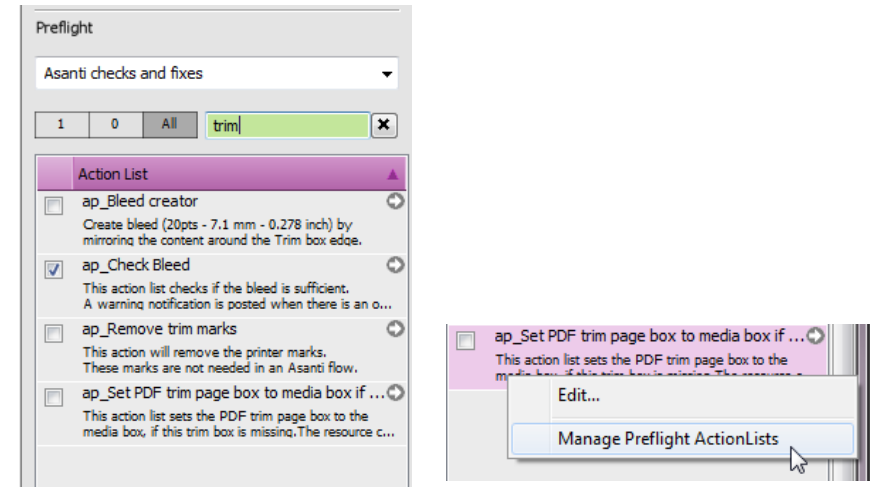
Preflight

Asanti checks and fixes

1 | 0 | All | trim

Action List

ap_Bleed creator
Create bleed (20pts - 7.1 mm - 0.278 inch) by mirroring the content around the Trim box edge.

ap_Check Bleed
This action list checks if the bleed is sufficient. A warning notification is posted when there is an o...

ap_Remove trim marks
This action will remove the printer marks. These marks are not needed in an Asanti flow.

ap_Set PDF trim page box to media box if ...
This action list sets the PDF trim page box to the media box, if this trim box is missing.The resource c...

ap_Set PDF trim page box to media box if ...
This action list sets the PDF trim page box to the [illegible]

Edit...

Manage Preflight ActionLists